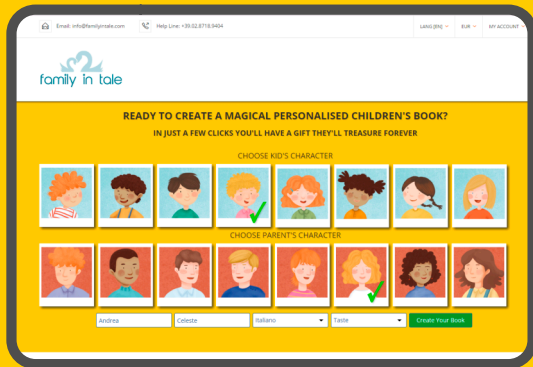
Email: info@familyintale.com
Help Line: +39.02.8718.9404
LANG [EN]
EUR
MY ACCOUNT

family in tale

READY TO CREATE A MAGICAL PERSONALISED CHILDREN'S BOOK?
IN JUST A FEW CLICKS YOU'LL HAVE A GIFT THEY'LL TREASURE FOREVER

CHOOSE KID'S CHARACTER

CHOOSE PARENT'S CHARACTER

Andrea
Celeste
Italiano
Taste
Create Your Book